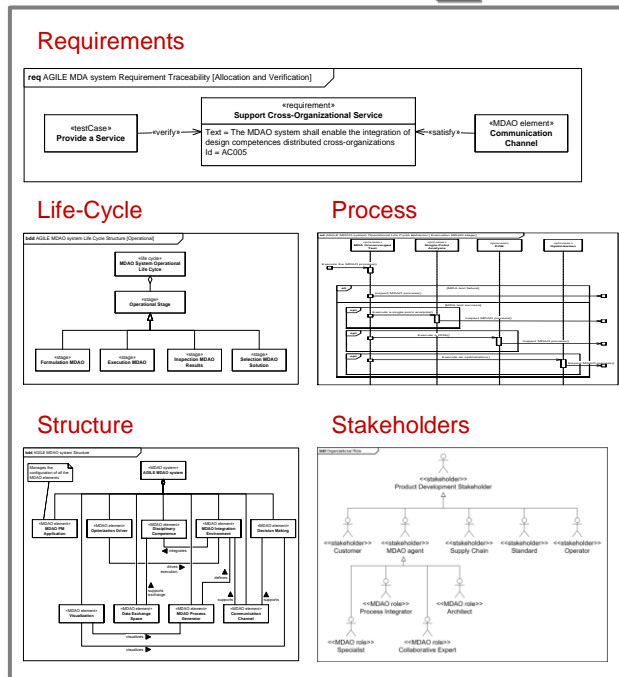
Requirements

req AGILE MDA system Requirement Traceability [Allocation and Verification]

«testCase»
Provide a Service

«verify»

«requirement»
Support Cross-Organizational Service

Text = The MDAO system shall enable the integration of design competences distributed cross-organizations
Id = AC005

«satisfy»

«MDAO element»
Communication Channel

Life-Cycle

bdd AGILE MDAO system Life Cycle Structure [Operational]

«life cycle»
MDAO System Operational Life Cylce

«stage»
Operational Stage

«stage»
Formulation MDAO

«stage»
Execution MDAO

«stage»
Inspection MDAO Results

«stage»
Selection MDAO Solution

Process

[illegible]

Structure

bdd AGILE MDAO system Structure

Manages the configuration of all the MDAO elements

«MDAO system»
AGILE MDAO system

«MDAO element»
MDAO PM Application

«MDAO element»
Optimization Driver

«MDAO element»
Disciplinary Competence

«MDAO element»
MDAO Integration Environment

«MDAO element»
Decision Making

integrates

drives execution

defines

supports exchange

supports

«MDAO element»
Visualization

«MDAO element»
Data Exchange Space

«MDAO element»
MDAO Process Generator

«MDAO element»
Communication Channel

visualizes

visualizes

Stakeholders

bdd Organizational Role

<<stakeholder>>
Product Development Stakeholder

<<stakeholder>>
Customer

<<stakeholder>>
MDAO agent

<<stakeholder>>
Supply Chain

<<stakeholder>>
Standard

<<stakeholder>>
Operator

<<MDAO role>>
Process Integrator

<<MDAO role>>
Architect

<<MDAO role>>
Specialist

<<MDAO role>>
Collaborative Expert